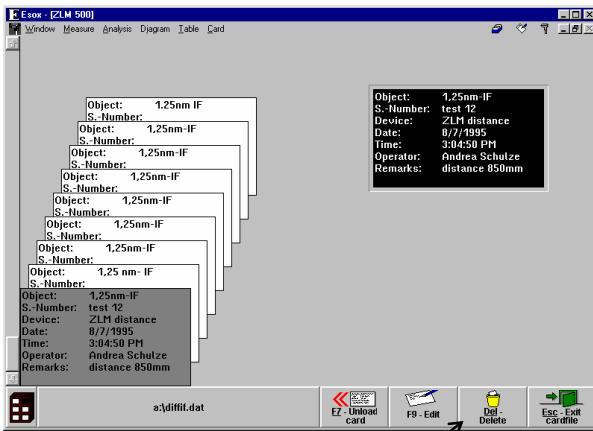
Esox - [ZLM 500]
Window Measure Analysis Diagram Table Card

Object: 1.25nm IF
S.-Number:
Object: 1,25nm-IF
S.-Number:
Object: 1,25nm-IF
S.-Number:
Object: 1,25nm-IF
S.-Number:
Object: 1,25nm-IF
S.-Number:
Object: 1,25nm-IF
S.-Number:
Object: 1,25nm-IF
S.-Number:
Object: 1,25 nm- IF
S.-Number:
Object: 1,25nm-IF
S.-Number: test 12
Device: ZLM distance
Date: 8/7/1995
Time: 3:04:50 PM
Operator: Andrea Schulze
Remarks: distance 850mm

Object: 1,25nm-IF
S.-Number: test 12
Device: ZLM distance
Date: 8/7/1995
Time: 3:04:50 PM
Operator: Andrea Schulze
Remarks: distance 850mm

a:\diffif.dat
F7 - Unload card
F9 - Edit
Del - Delete
Esc - Exit cardfile